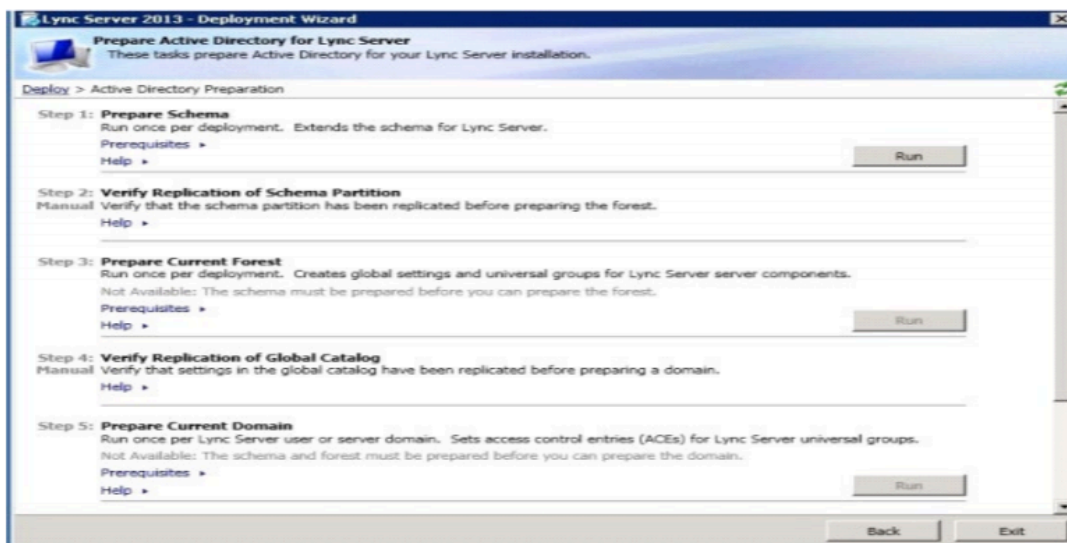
Lync Server 2013 - Deployment Wizard

Prepare Active Directory for Lync Server
These tasks prepare Active Directory for your Lync Server installation.

Deploy > Active Directory Preparation

Step 1: Prepare Schema
Run once per deployment. Extends the schema for Lync Server.
Prerequisites ▸
Help ▸
Run

Step 2: Verify Replication of Schema Partition
Manual Verify that the schema partition has been replicated before preparing the forest.
Help ▸

Step 3: Prepare Current Forest
Run once per deployment. Creates global settings and universal groups for Lync Server server components.
Not Available: The schema must be prepared before you can prepare the forest.
Prerequisites ▸
Help ▸
Run

Step 4: Verify Replication of Global Catalog
Manual Verify that settings in the global catalog have been replicated before preparing a domain.
Help ▸

Step 5: Prepare Current Domain
Run once per Lync Server user or server domain. Sets access control entries (ACEs) for Lync Server universal groups.
Not Available: The schema and forest must be prepared before you can prepare the domain.
Prerequisites ▸
Help ▸
Run

Back Exit